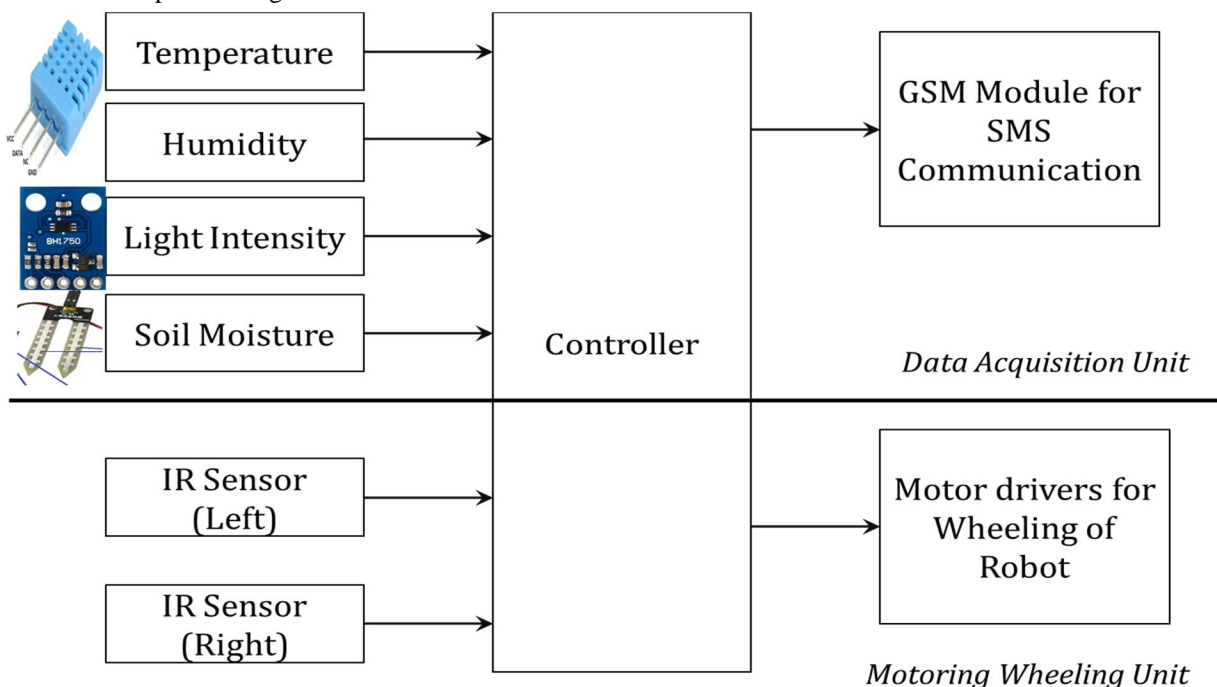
Temperature

Humidity

Light Intensity

Soil Moisture

VCC
DATA
NC
GND

BH1750

Controller

GSM Module for SMS Communication

*Data Acquisition Unit*

IR Sensor (Left)

IR Sensor (Right)

Motor drivers for Wheeling of Robot

*Motoring Wheeling Unit*